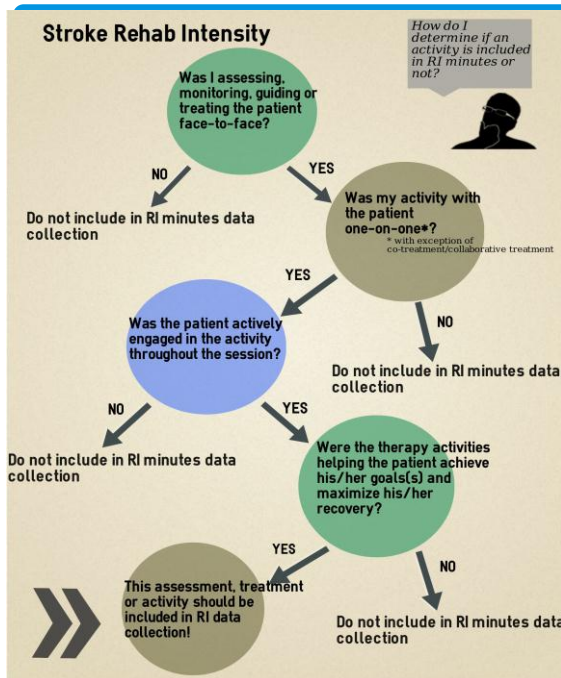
Stroke Rehab Intensity

How do I determine if an activity is included in RI minutes or not?

Was I assessing, monitoring, guiding or treating the patient face-to-face?

NO

Do not include in RI minutes data collection

YES

Was my activity with the patient one-on-one*?

* with exception of co-treatment/collaborative treatment

YES

Was the patient actively engaged in the activity throughout the session?

NO

Do not include in RI minutes data collection

NO

Do not include in RI minutes data collection

YES

Were the therapy activities helping the patient achieve his/her goals(s) and maximize his/her recovery?

YES

This assessment, treatment or activity should be included in RI data collection!

NO

Do not include in RI minutes data collection